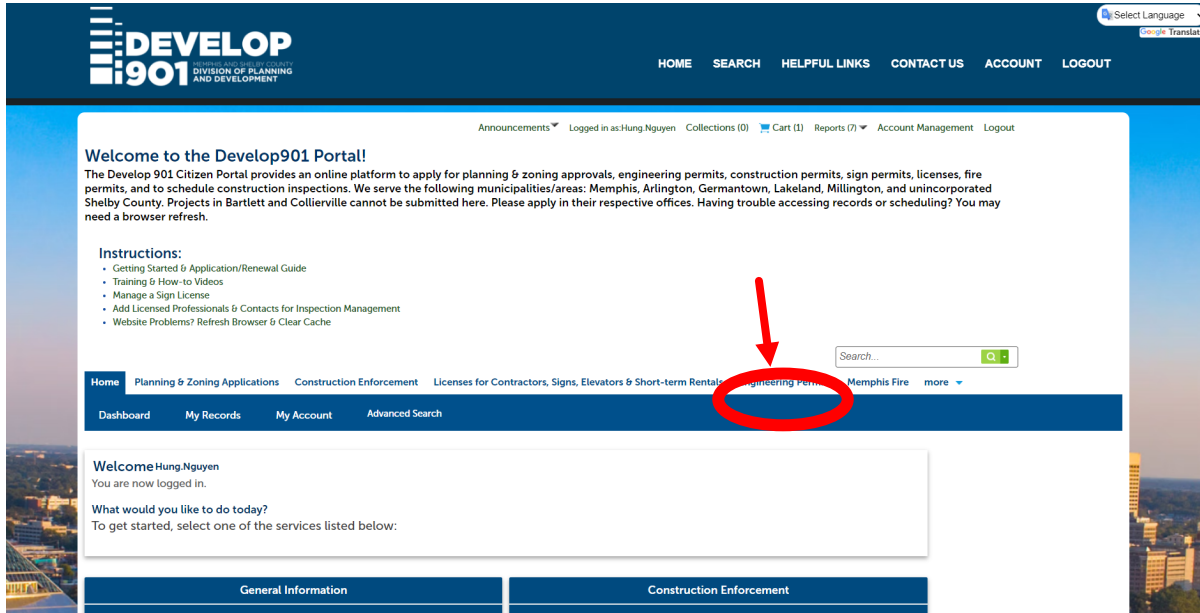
DEVELOP 901
MEMPHIS AND SHELBY COUNTY
DIVISION OF PLANNING AND DEVELOPMENT

Select Language
Google Translate

HOME SEARCH HELPFUL LINKS CONTACT US ACCOUNT LOGOUT

Announcements Logged in as:Hung.Nguyen Collections (0) Cart (1) Reports (7) Account Management Logout

Welcome to the Develop901 Portal!
The Develop 901 Citizen Portal provides an online platform to apply for planning & zoning approvals, engineering permits, construction permits, sign permits, licenses, fire permits, and to schedule construction inspections. We serve the following municipalities/areas: Memphis, Arlington, Germantown, Lakeland, Millington, and unincorporated Shelby County. Projects in Bartlett and Collierville cannot be submitted here. Please apply in their respective offices. Having trouble accessing records or scheduling? You may need a browser refresh.

Instructions:
- Getting Started & Application/Renewal Guide
- Training & How-to Videos
- Manage a Sign License
- Add Licensed Professionals & Contacts for Inspection Management
- Website Problems? Refresh Browser & Clear Cache

Search...

Home Planning & Zoning Applications Construction Enforcement Licenses for Contractors, Signs, Elevators & Short-term Rentals Engineering Permits Memphis Fire more

Dashboard My Records My Account Advanced Search

Welcome Hung.Nguyen
You are now logged in.

What would you like to do today?
To get started, select one of the services listed below:

General Information

Construction Enforcement